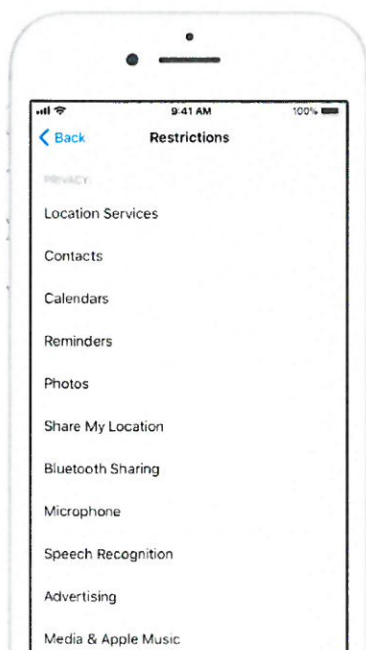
9:41 AM
100%

Back
Restrictions

PRIVACY

Location Services

Contacts

Calendars

Reminders

Photos

Share My Location

Bluetooth Sharing

Microphone

Speech Recognition

Advertising

Media & Apple Music